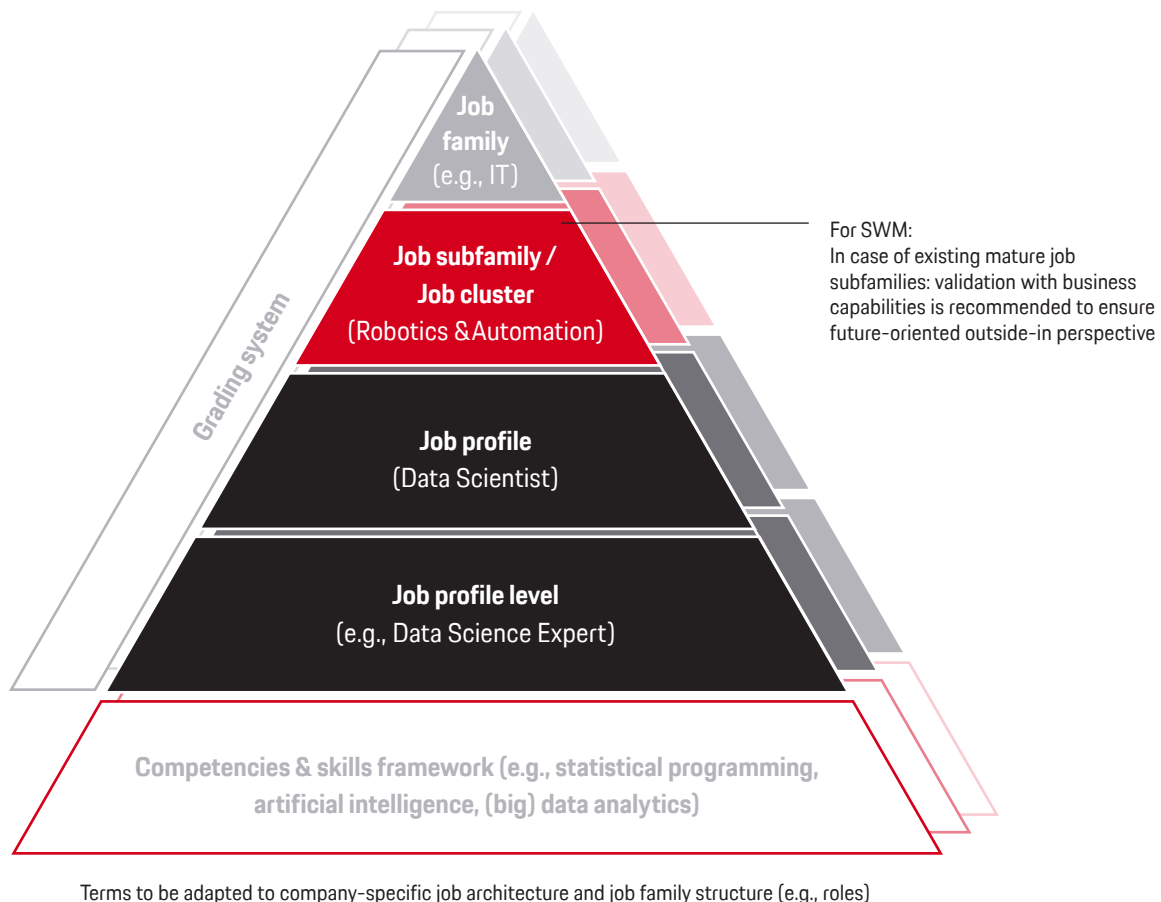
Grading system

Job family (e.g., IT)

Job subfamily / Job cluster (Robotics & Automation)

For SWM:
In case of existing mature job subfamilies: validation with business capabilities is recommended to ensure future-oriented outside-in perspective

Job profile (Data Scientist)

Job profile level (e.g., Data Science Expert)

Competencies & skills framework (e.g., statistical programming, artificial intelligence, (big) data analytics)

Terms to be adapted to company-specific job architecture and job family structure (e.g., roles)